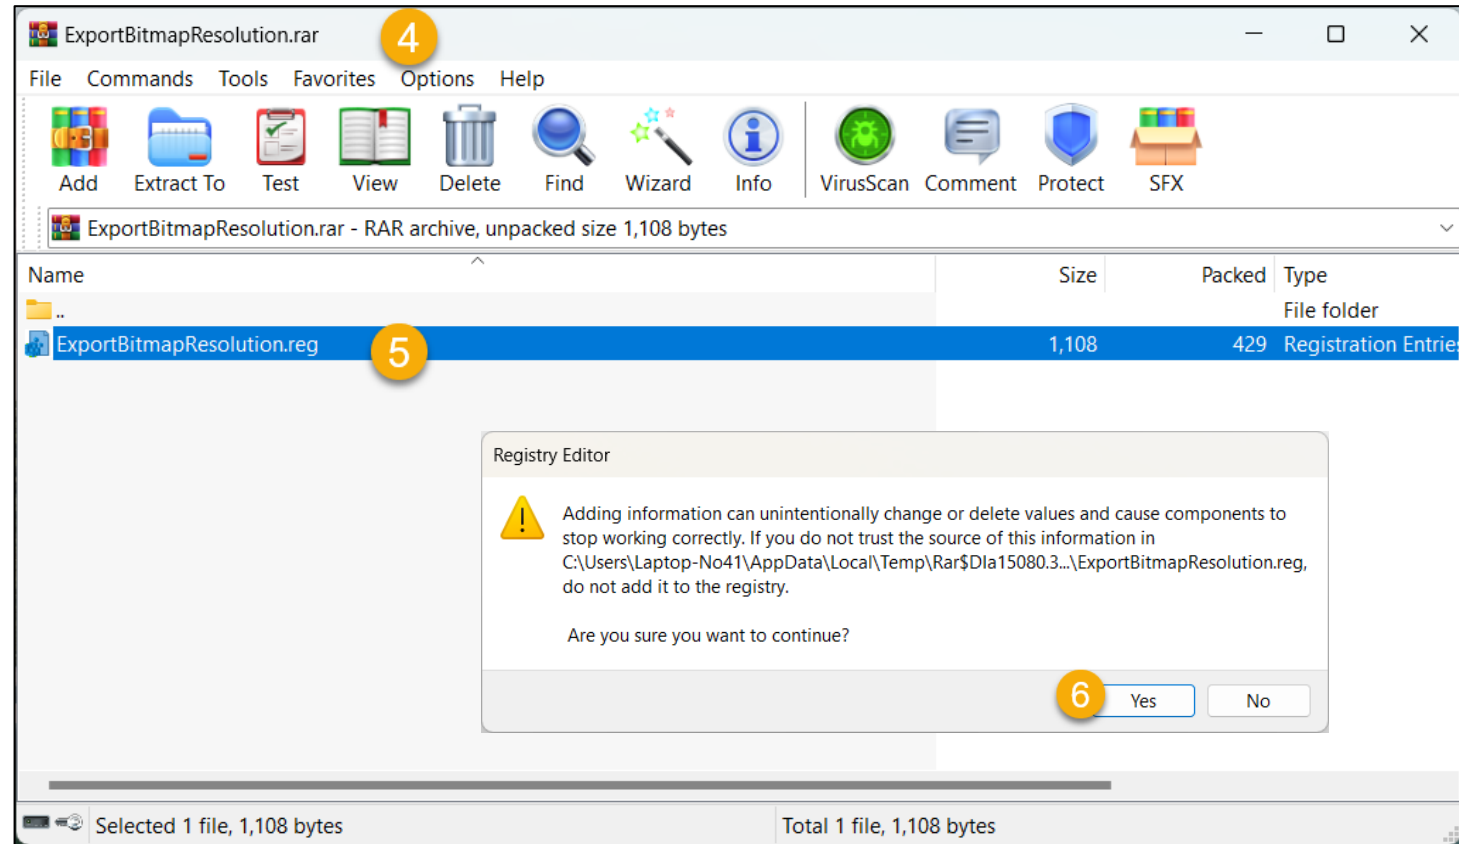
ExportBitmapResolution.rar 4

File Commands Tools Favorites Options Help

Add Extract To Test View Delete Find Wizard Info VirusScan Comment Protect SFX

ExportBitmapResolution.rar - RAR archive, unpacked size 1,108 bytes

| Name | Size | Packed | Type |
|---|---|---|---|
| .. | | | File folder |
| ExportBitmapResolution.reg | 1,108 | 429 | Registration Entrie |

5

Registry Editor

Adding information can unintentionally change or delete values and cause components to stop working correctly. If you do not trust the source of this information in C:\Users\Laptop-No41\AppData\Local\Temp\Rar$DIa15080.3...\ExportBitmapResolution.reg, do not add it to the registry.

Are you sure you want to continue?

6 Yes No

Selected 1 file, 1,108 bytes

Total 1 file, 1,108 bytes